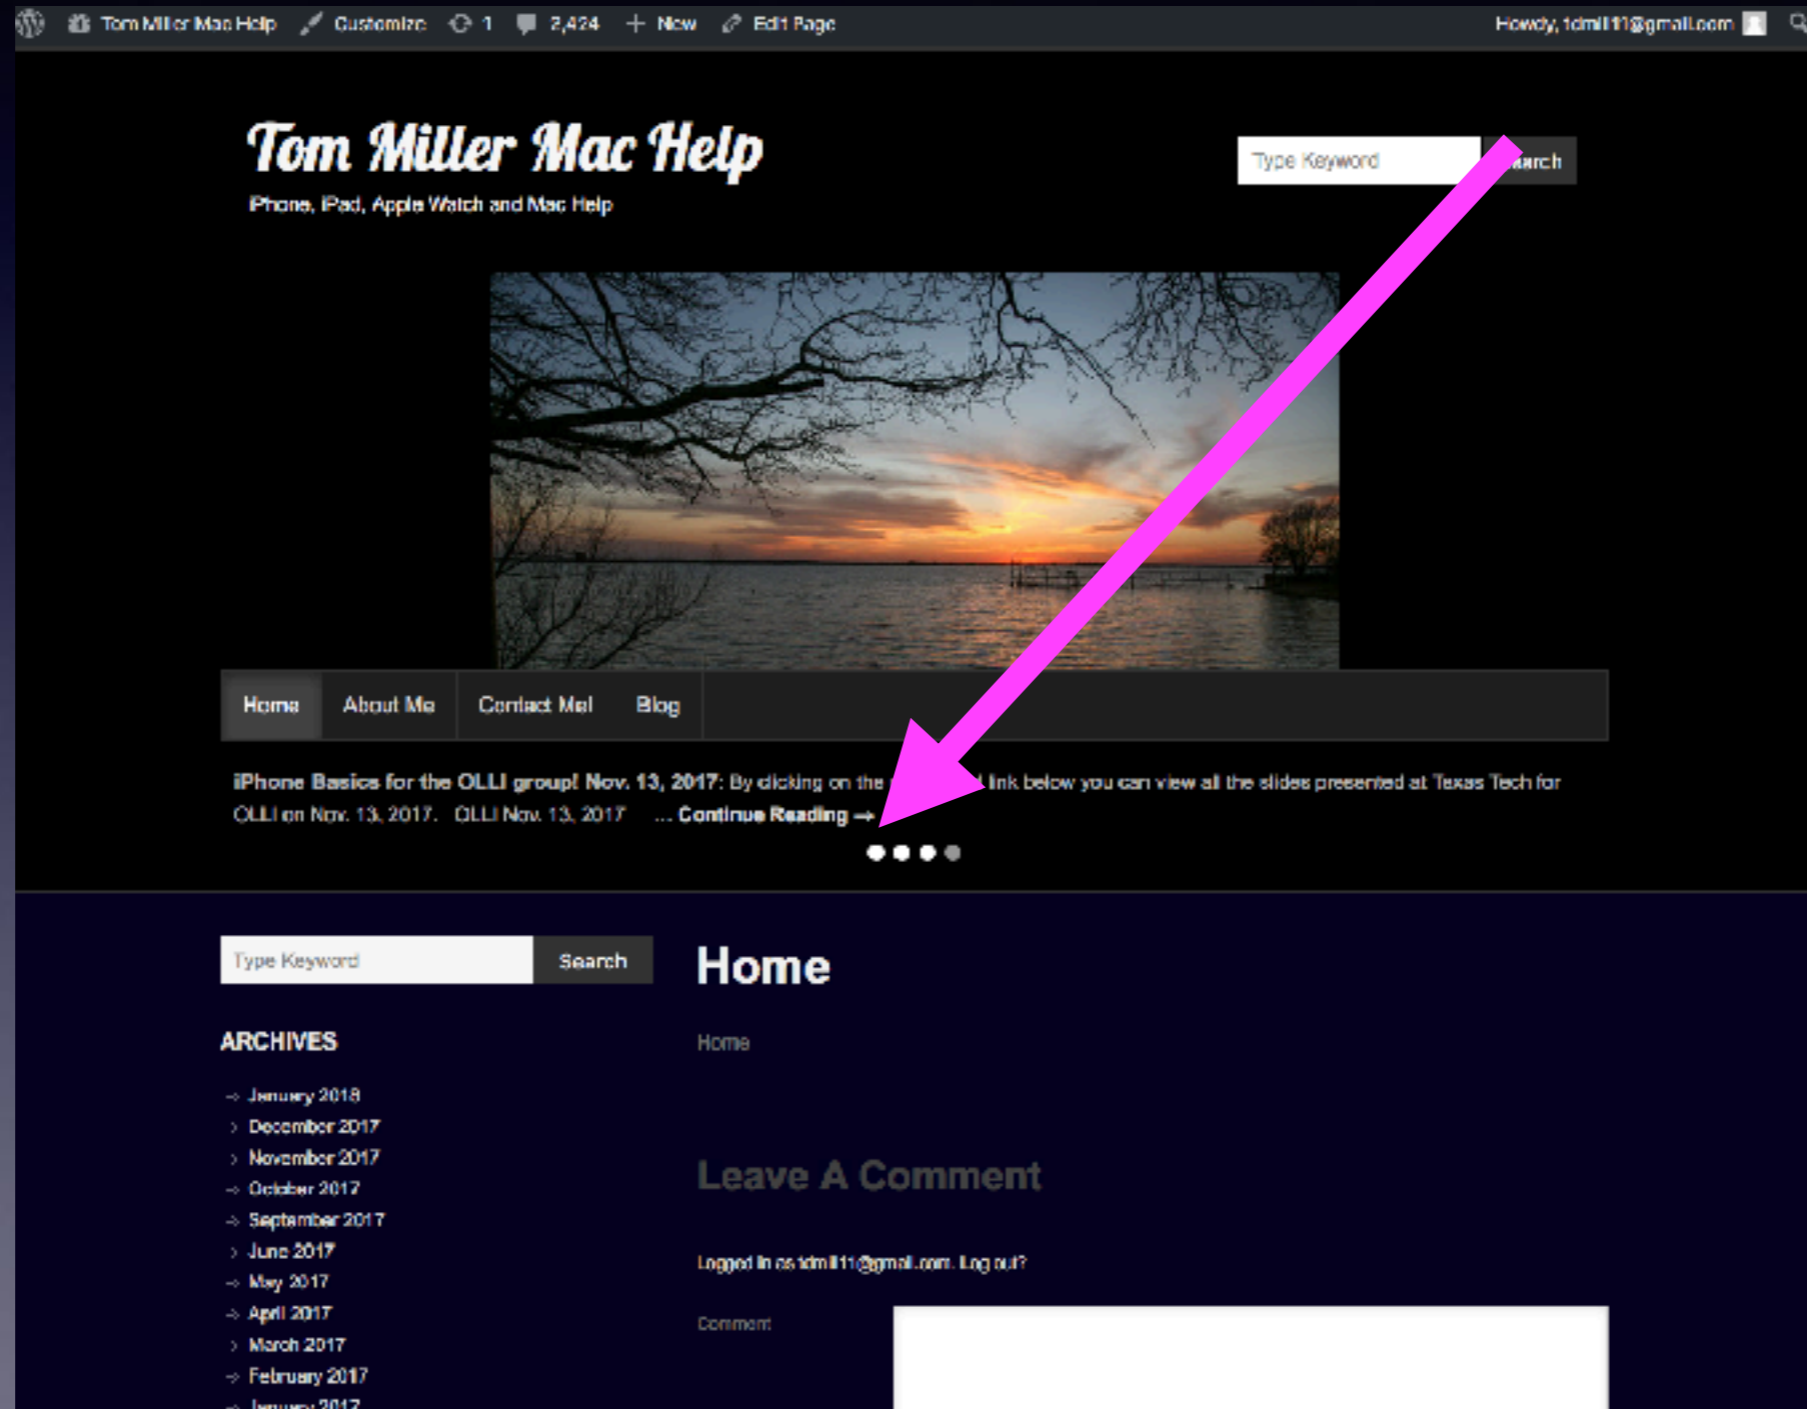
Tom Miller Mac Help Customize 1 2,424 + New Edit Page Howdy, tdmill11@gmail.com

Tom Miller Mac Help

iPhone, iPad, Apple Watch and Mac Help

Type Keyword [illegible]arch

Home About Me Contact Me! Blog

iPhone Basics for the OLLI group! Nov. 13, 2017: By clicking on the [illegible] link below you can view all the slides presented at Texas Tech for OLLI on Nov. 13, 2017. OLLI Nov. 13, 2017 … Continue Reading →

Type Keyword Search

Home

Home

ARCHIVES

January 2018
December 2017
November 2017
October 2017
September 2017
June 2017
May 2017
April 2017
March 2017
February 2017
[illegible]

Leave A Comment

Logged in as tdmill11@gmail.com. Log out?

Comment